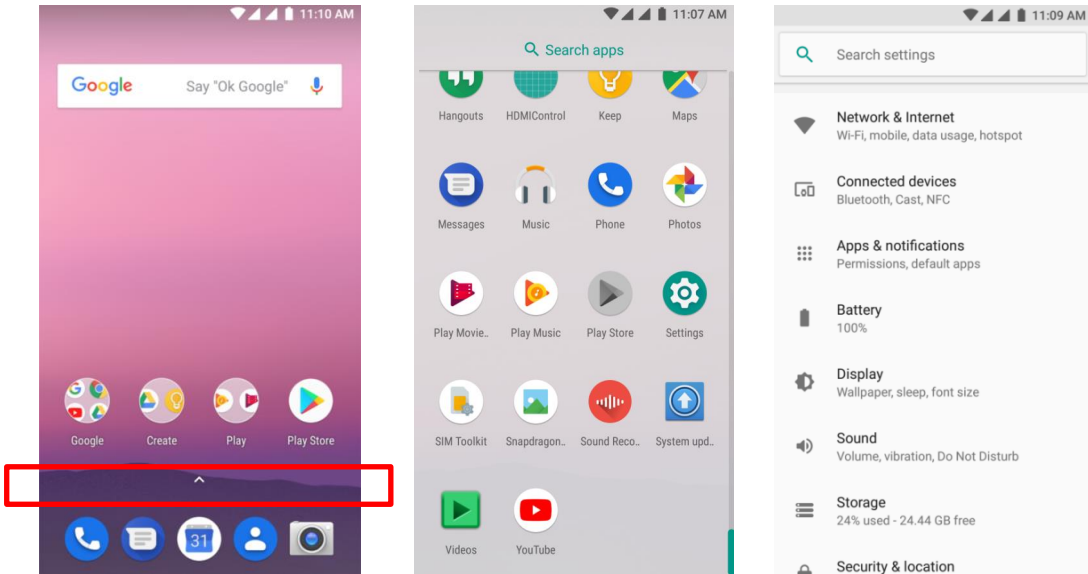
11:10 AM

Google Say "Ok Google"

Google Create Play Play Store

31

11:07 AM

Search apps

Hangouts HDMIControl Keep Maps

Messages Music Phone Photos

Play Movie.. Play Music Play Store Settings

SIM Toolkit Snapdragon.. Sound Reco.. System upd..

Videos YouTube

11:09 AM

Search settings

Network & Internet
Wi-Fi, mobile, data usage, hotspot

Connected devices
Bluetooth, Cast, NFC

Apps & notifications
Permissions, default apps

Battery
100%

Display
Wallpaper, sleep, font size

Sound
Volume, vibration, Do Not Disturb

Storage
24% used - 24.44 GB free

Security & location